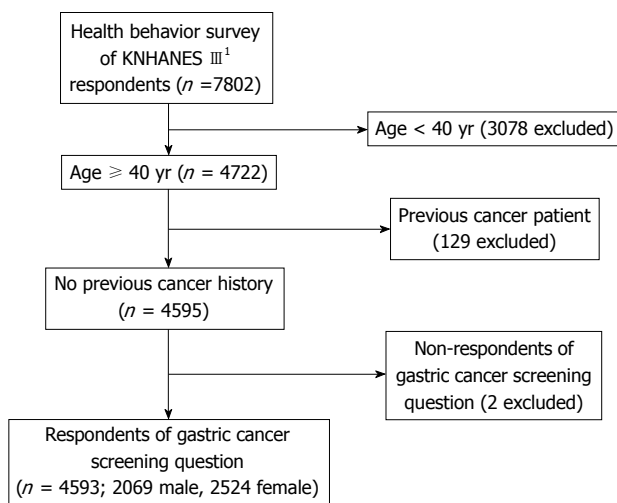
Health behavior survey of KNHANES Ⅲ$^1$ respondents ($n$ =7802)

Age < 40 yr (3078 excluded)

Age ⩾ 40 yr ($n$ = 4722)

Previous cancer patient (129 excluded)

No previous cancer history ($n$ = 4595)

Non-respondents of gastric cancer screening question (2 excluded)

Respondents of gastric cancer screening question ($n$ = 4593; 2069 male, 2524 female)